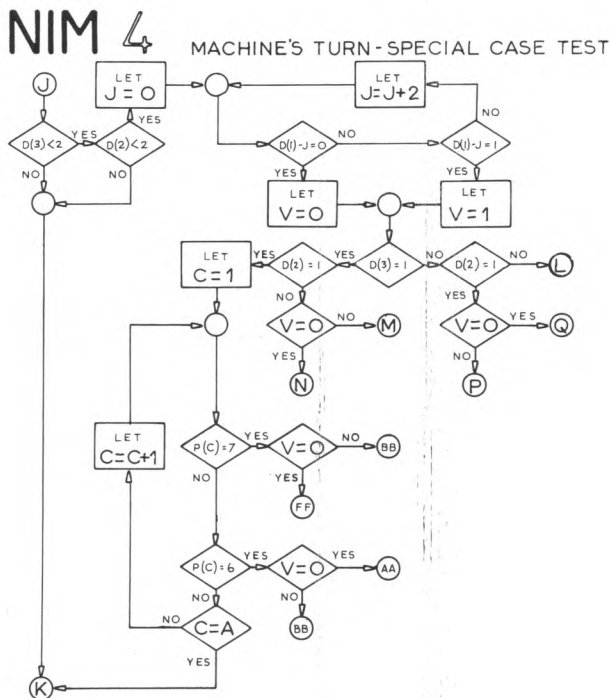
NIM 4

MACHINE'S TURN - SPECIAL CASE TEST

J

D(3) < 2

YES

D(2) < 2

YES

NO

NO

LET
J = O

LET
J = J + 2

D(1) - J = O

NO

D(1) - J = 1

NO

YES

YES

LET
V = O

LET
V = 1

LET
C = 1

YES

D(2) = 1

YES

D(3) = 1

NO

D(2) = 1

NO

L

NO

V = O

NO

M

YES

N

YES

V = O

YES

Q

NO

P

LET
C = C + 1

P(C) = 7

YES

V = O

NO

BB

NO

YES

FF

P(C) = 6

YES

V = O

YES

AA

NO

BB

NO

C = A

YES

K